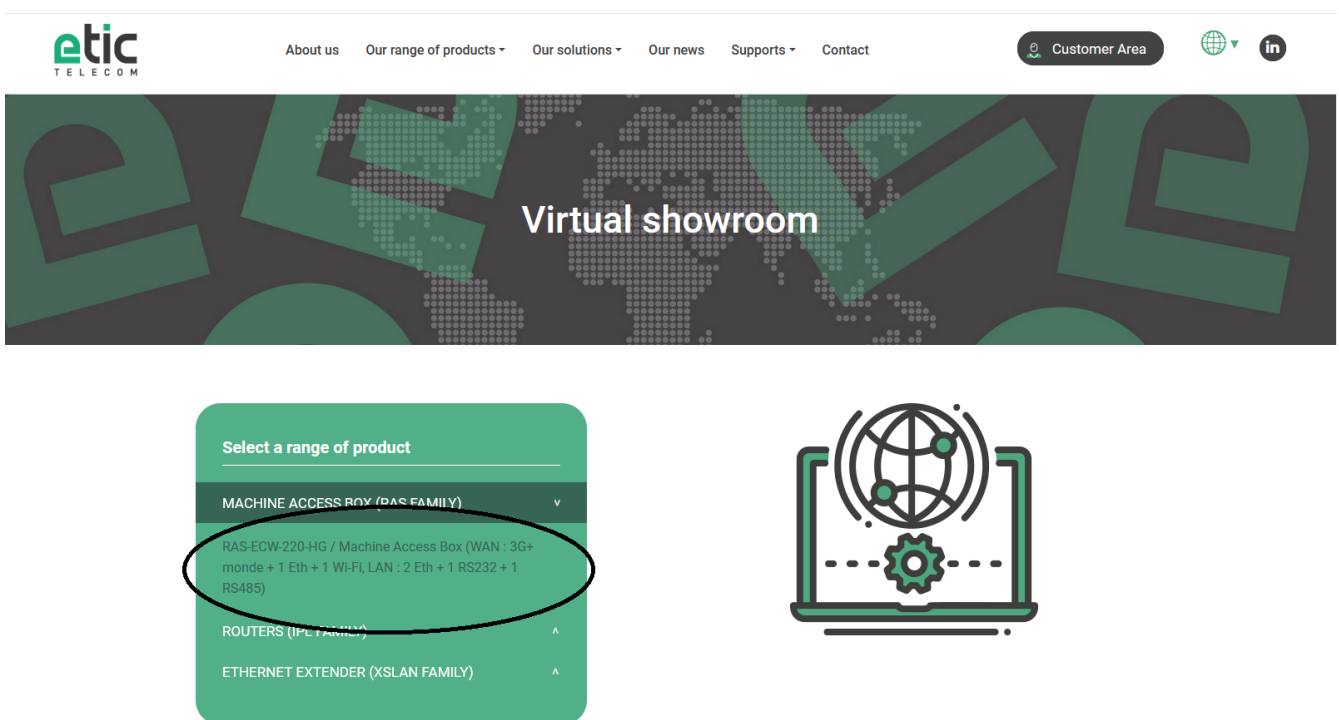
etic TELECOM

About us Our range of products Our solutions Our news Supports Contact

Customer Area

Virtual showroom

Select a range of product

MACHINE ACCESS BOX (RAS FAMILY) ˅

RAS-ECW-220-HG / Machine Access Box (WAN : 3G+ monde + 1 Eth + 1 Wi-Fi, LAN : 2 Eth + 1 RS232 + 1 RS485)

ROUTERS (IPL FAMILY) ^

ETHERNET EXTENDER (XSLAN FAMILY) ^